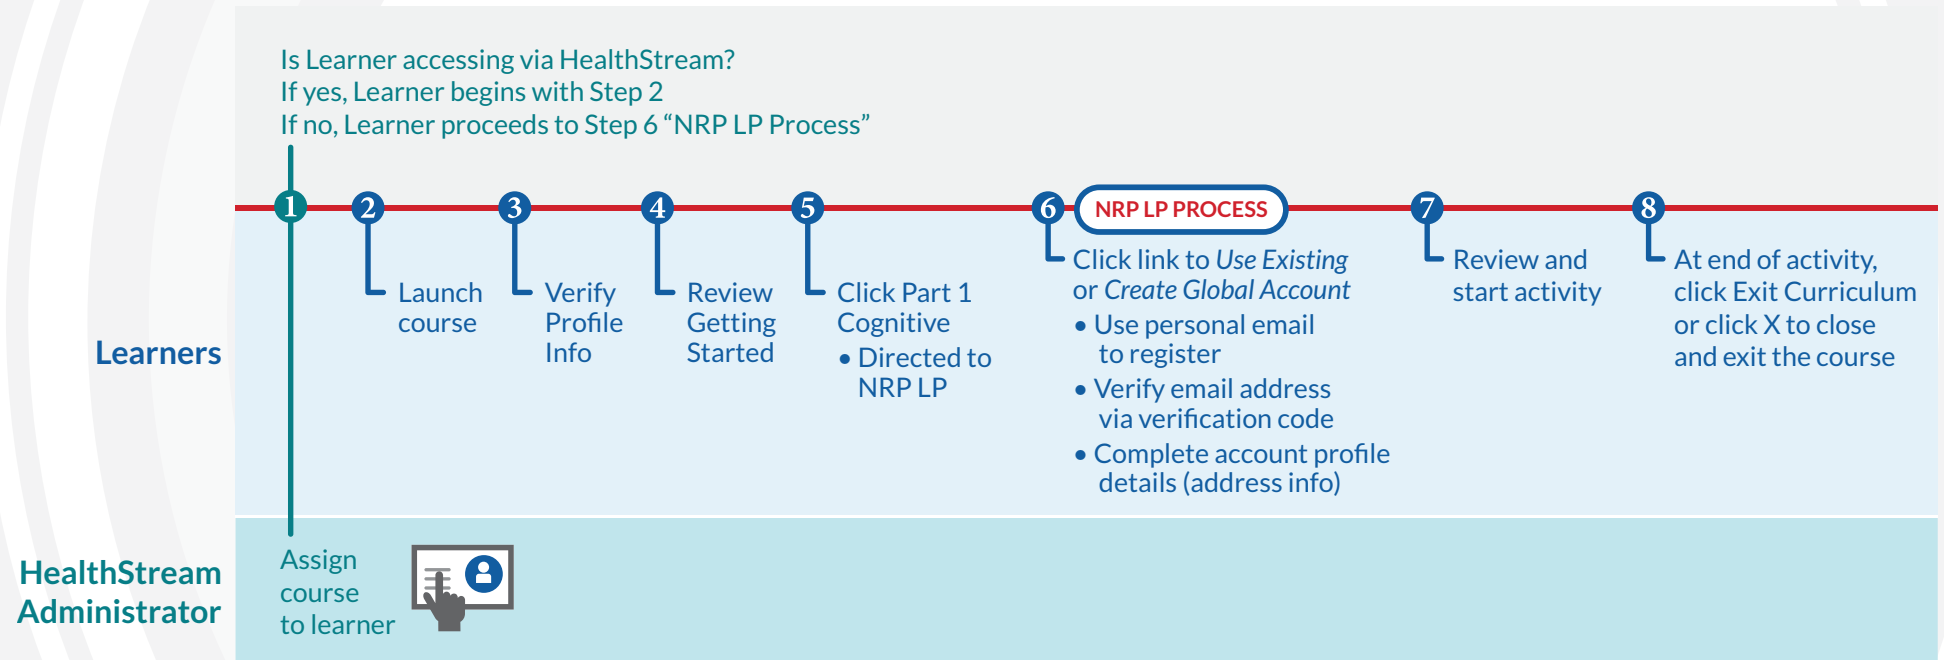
Is Learner accessing via HealthStream?
If yes, Learner begins with Step 2
If no, Learner proceeds to Step 6 “NRP LP Process”

1

2 Launch course

3 Verify Profile Info

4 Review Getting Started

5 Click Part 1 Cognitive
• Directed to NRP LP

6 NRP LP PROCESS
Click link to *Use Existing* or *Create Global Account*
• Use personal email to register
• Verify email address via verification code
• Complete account profile details (address info)

7 Review and start activity

8 At end of activity, click Exit Curriculum or click X to close and exit the course

Learners

HealthStream Administrator

Assign course to learner